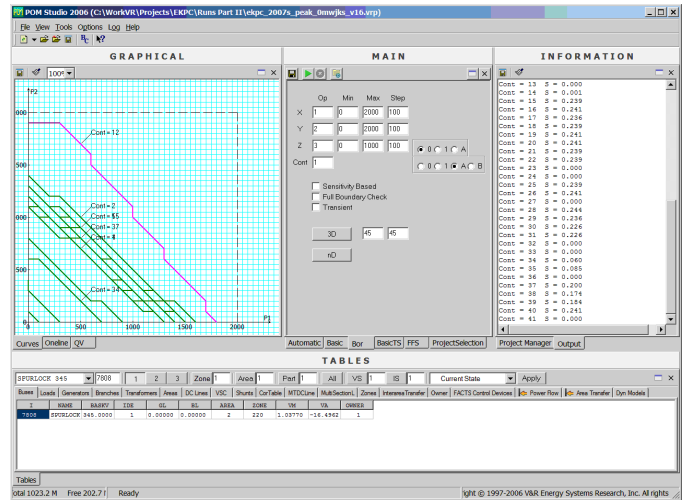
POM Studio 2006 (C:\WorkVR\Projects\EKPC\Runs Part II\ekpc_2007s_peak_0mwjks_v16.vrp)

File View Tools Options Log Help

GRAPHICAL

100%

P2

2000

1500

1000

500

0

500

1000

1500

2000

P1

Cont = 12

Cont = 2

Cont = 55

Cont = 37

Cont = 8

Cont = 34

Curves Oneline QV

MAIN

| | Op | Min | Max | Step |
|---|---|---|---|---|
| X | 1 | 0 | 2000 | 100 |
| Y | 2 | 0 | 2000 | 100 |
| Z | 3 | 0 | 1000 | 100 |

Cont 1

0 1 A

0 1 A A B

Sensitivity Based

Full Boundary Check

Transient

3D 45 45

nD

Automatic Basic Bor BasicTS FFS ProjectSelection

INFORMATION

Cont = 13 S = 0.000
Cont = 14 S = 0.001
Cont = 15 S = 0.239
Cont = 16 S = 0.241
Cont = 17 S = 0.236
Cont = 18 S = 0.239
Cont = 19 S = 0.241
Cont = 20 S = 0.241
Cont = 21 S = 0.239
Cont = 22 S = 0.239
Cont = 23 S = 0.000
Cont = 24 S = 0.000
Cont = 25 S = 0.239
Cont = 26 S = 0.241
Cont = 27 S = 0.000
Cont = 28 S = 0.244
Cont = 29 S = 0.236
Cont = 30 S = 0.226
Cont = 31 S = 0.226
Cont = 32 S = 0.000
Cont = 33 S = 0.000
Cont = 34 S = 0.060
Cont = 35 S = 0.085
Cont = 36 S = 0.000
Cont = 37 S = 0.200
Cont = 38 S = 0.174
Cont = 39 S = 0.184
Cont = 40 S = 0.241
Cont = 41 S = 0.000

Project Manager Output

TABLES

SPURLOCK 345 7808 1 2 3 Zone 1 Area 1 Part 1 All VS 1 IS 1 Current State Apply

Buses Loads Generators Branches Transformers Areas DC Lines VSC Shunts CorTable MTDCLine MultiSectionL Zones Interarea Transfer Owner FACTS Control Devices Power Flow Area Transfer Dyn Models

| I | NAME | BASKV | IDE | GL | BL | AREA | ZONE | VM | VA | OWNER |
|---|---|---|---|---|---|---|---|---|---|---|
| 7808 | SPURLOCK | 345.0000 | 1 | 0.00000 | 0.00000 | 2 | 220 | 1.03770 | -16.4962 | 1 |

Tables

otal 1023.2 M Free 202.71 Ready ight © 1997-2006 V&R Energy Systems Research, Inc. All rights